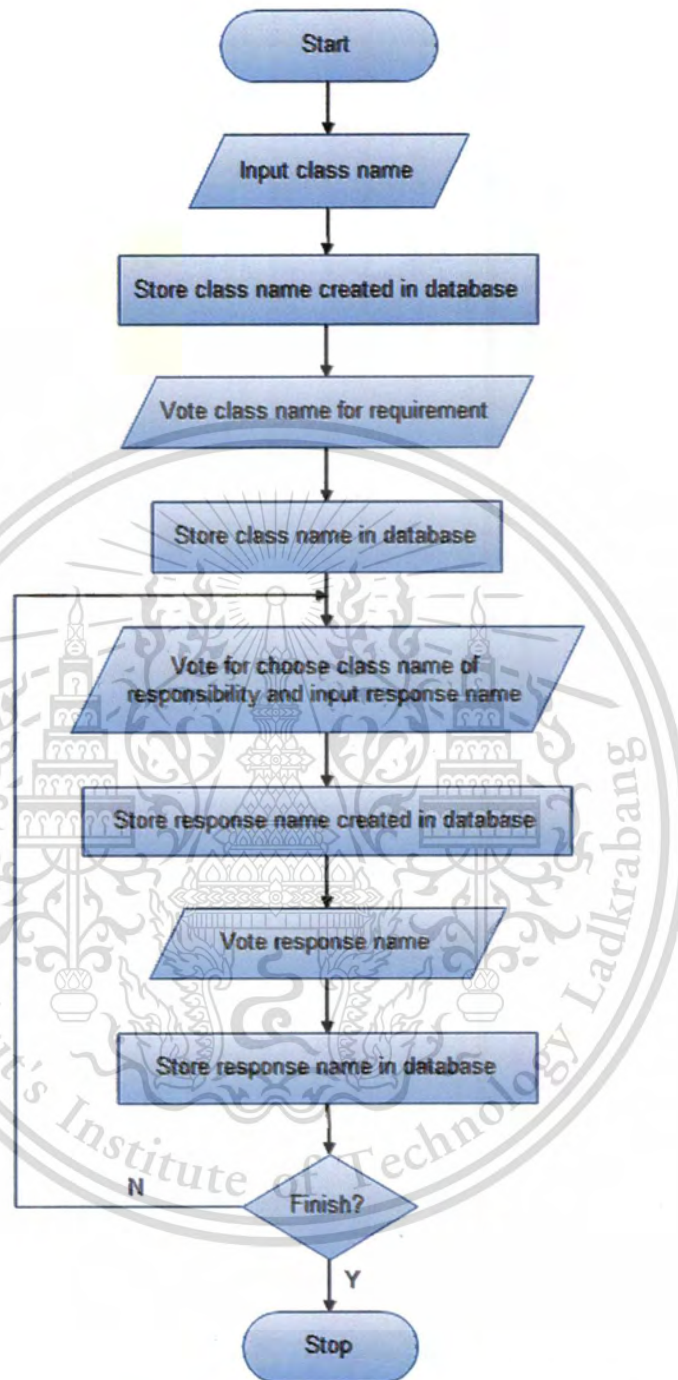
Start

Input class name

Store class name created in database

Vote class name for requirement

Store class name in database

Vote for choose class name of responsibility and input response name

Store response name created in database

Vote response name

Store response name in database

N

Finish?

Y

Stop

's Institute of Technology Ladkrabang